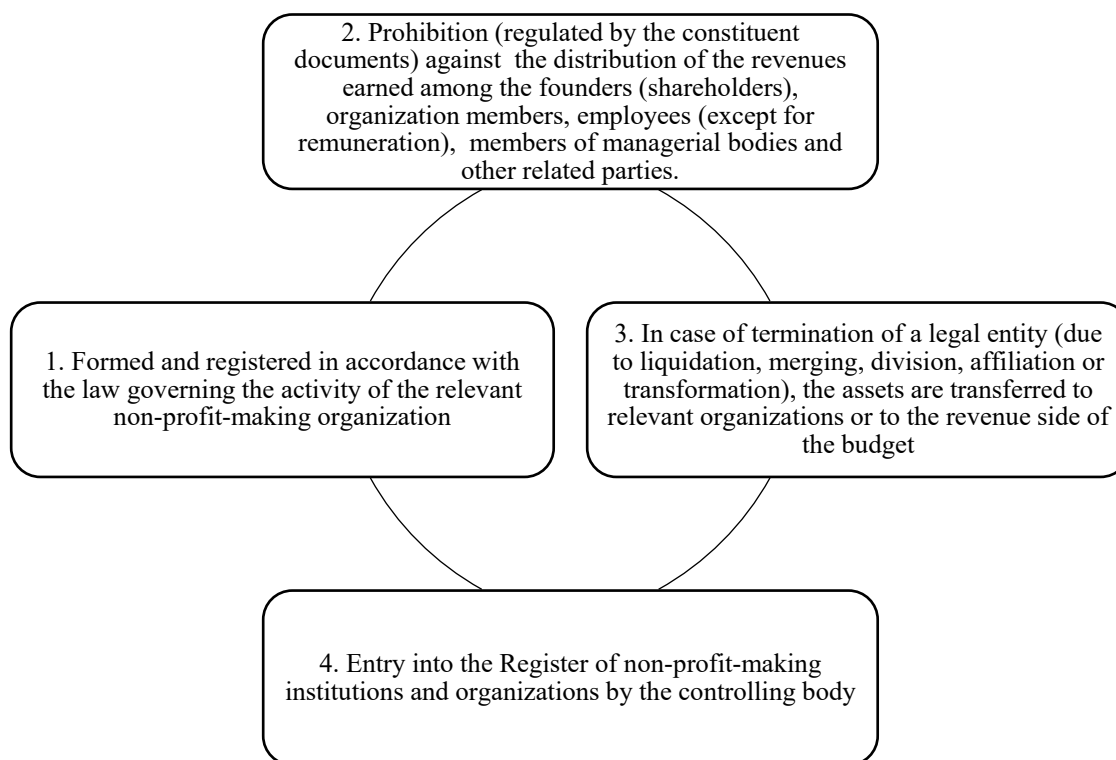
2. Prohibition (regulated by the constituent documents) against the distribution of the revenues earned among the founders (shareholders), organization members, employees (except for remuneration), members of managerial bodies and other related parties.

1. Formed and registered in accordance with the law governing the activity of the relevant non-profit-making organization

3. In case of termination of a legal entity (due to liquidation, merging, division, affiliation or transformation), the assets are transferred to relevant organizations or to the revenue side of the budget

4. Entry into the Register of non-profit-making institutions and organizations by the controlling body